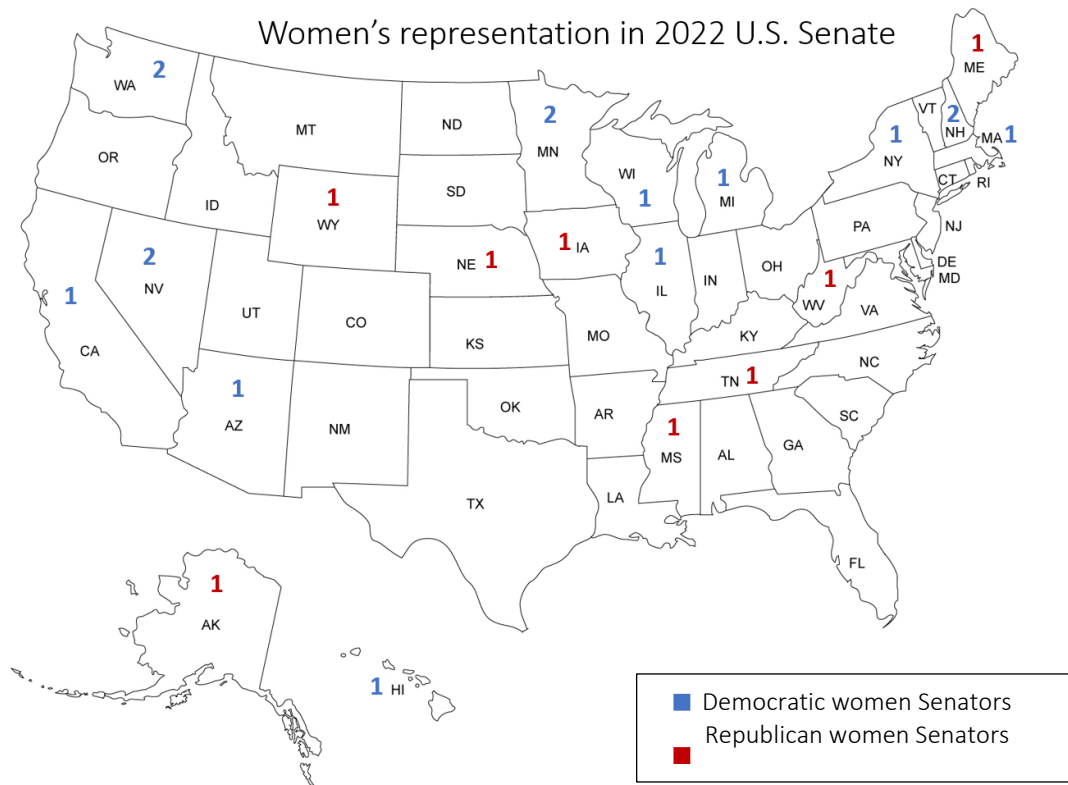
Women's representation in 2022 U.S. Senate

WA 2
MT
ND
MN 2
ME 1
VT
NH 2
MA 1
NY 1
OR
ID
WY 1
SD
WI 1
MI 1
CT
RI
PA
NJ
NE 1
IA 1
IL 1
IN
OH
WV 1
DE
MD
NV 2
CA 1
UT
CO
KS
MO
KY
VA
NC
TN 1
AZ 1
NM
OK
AR
SC
MS 1
AL
GA
TX
LA
FL
AK 1
HI 1

Democratic women Senators
Republican women Senators